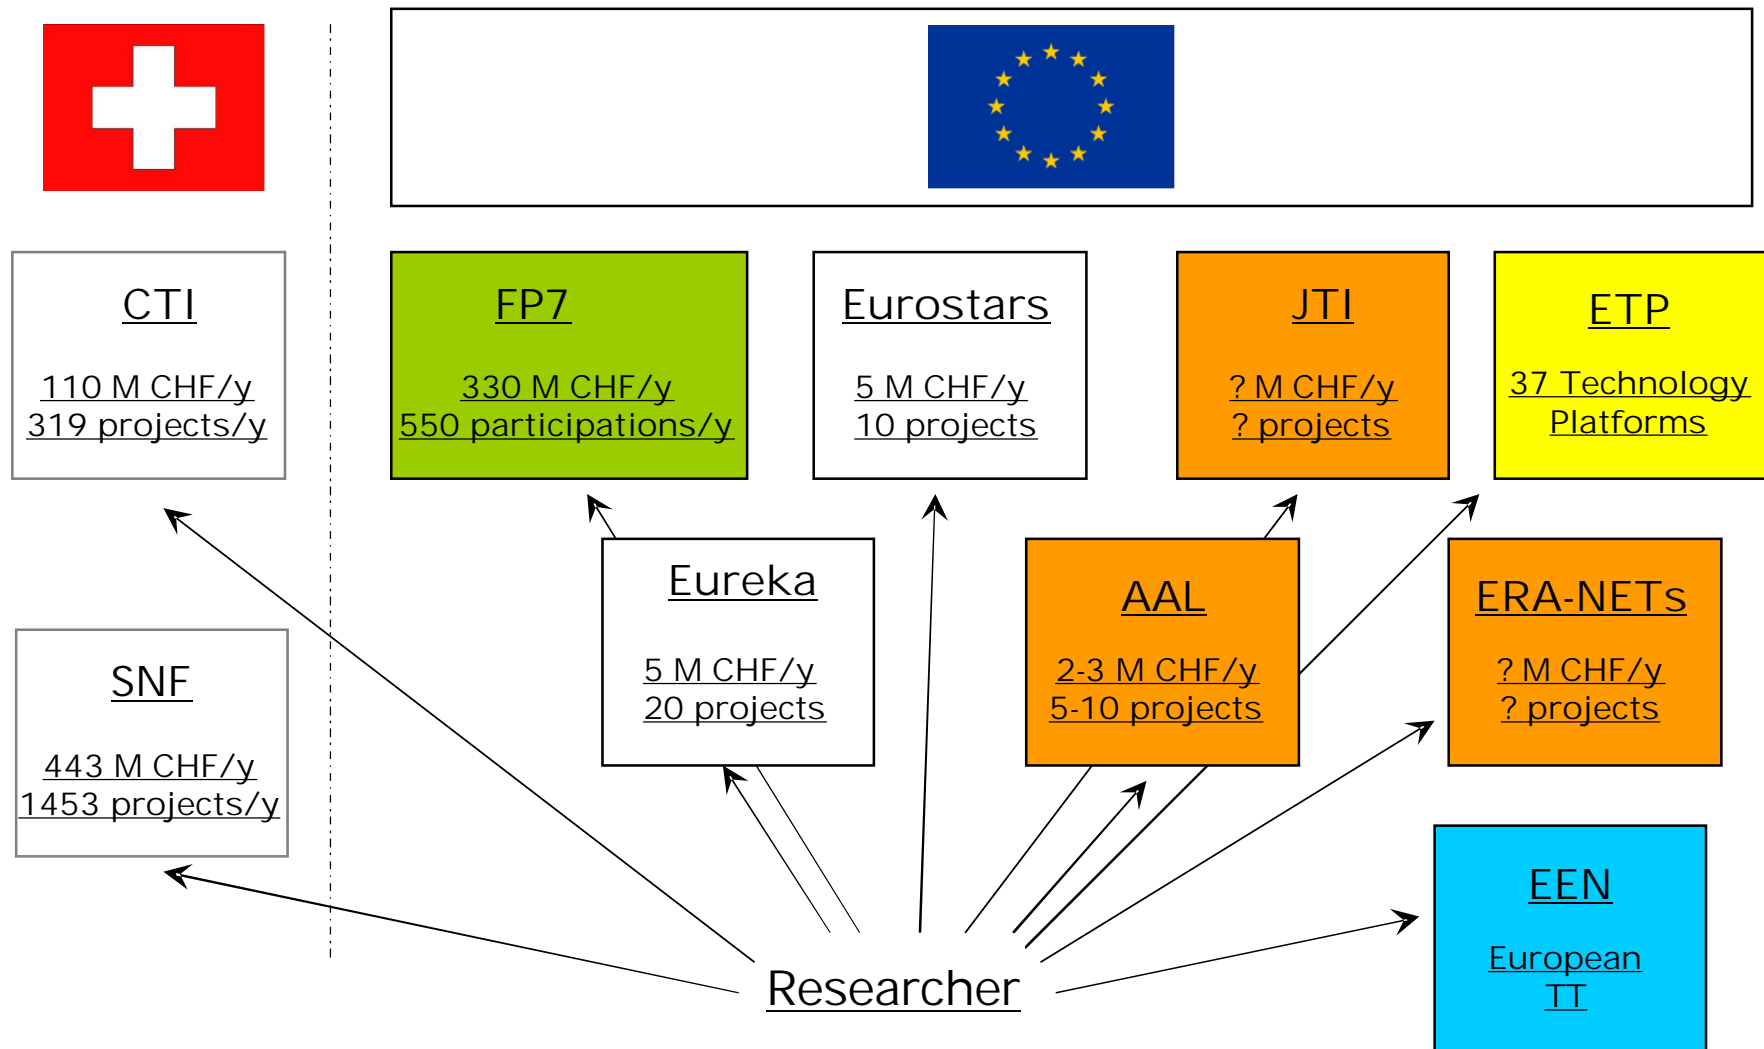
CTI

110 M CHF/y
319 projects/y

FP7

330 M CHF/y
550 participations/y

Eurostars

5 M CHF/y
10 projects

JTI

? M CHF/y
? projects

ETP

37 Technology Platforms

Eureka

5 M CHF/y
20 projects

AAL

2-3 M CHF/y
5-10 projects

ERA-NETs

? M CHF/y
? projects

SNF

443 M CHF/y
1453 projects/y

EEN

European TT

Researcher